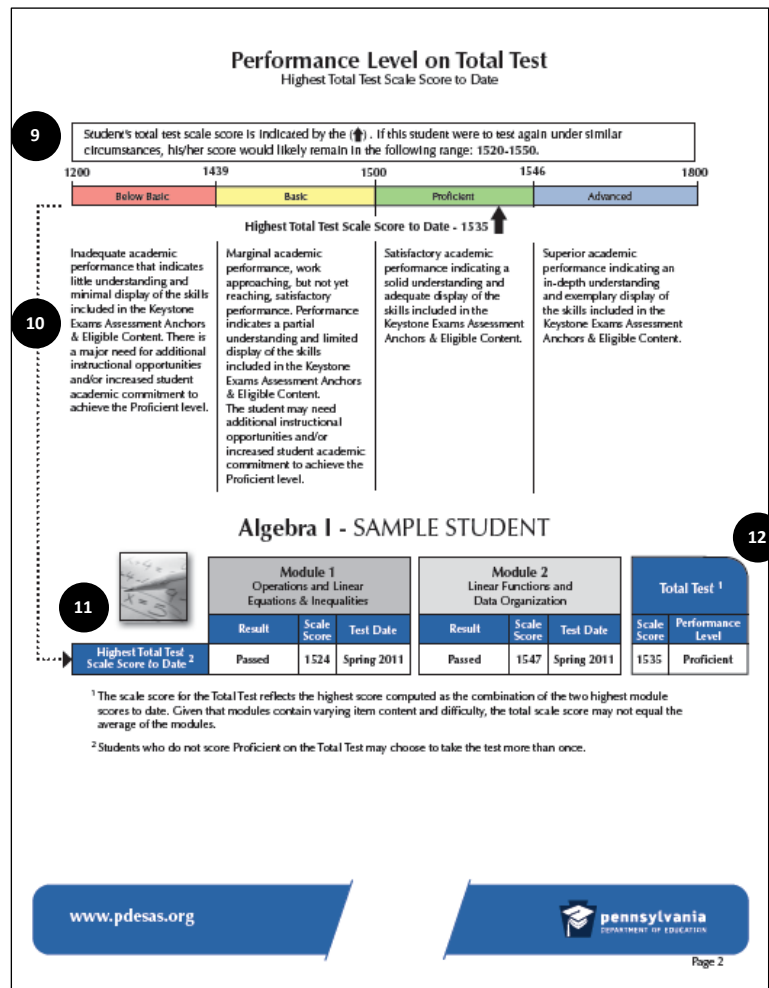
Performance Level on Total Test
Highest Total Test Scale Score to Date

9

Student's total test scale score is indicated by the (⬆). If this student were to test again under similar circumstances, his/her score would likely remain in the following range: 1520-1550.

1200 1439 1500 1546 1800

| Below Basic | Basic | Proficient | Advanced |
|---|---|---|---|

Highest Total Test Scale Score to Date - 1535

10

Inadequate academic performance that indicates little understanding and minimal display of the skills included in the Keystone Exams Assessment Anchors & Eligible Content. There is a major need for additional instructional opportunities and/or increased student academic commitment to achieve the Proficient level.

Marginal academic performance, work approaching, but not yet reaching, satisfactory performance. Performance indicates a partial understanding and limited display of the skills included in the Keystone Exams Assessment Anchors & Eligible Content. The student may need additional instructional opportunities and/or increased student academic commitment to achieve the Proficient level.

Satisfactory academic performance indicating a solid understanding and adequate display of the skills included in the Keystone Exams Assessment Anchors & Eligible Content.

Superior academic performance indicating an in-depth understanding and exemplary display of the skills included in the Keystone Exams Assessment Anchors & Eligible Content.

Algebra I - SAMPLE STUDENT

11

12

| | Module 1 Operations and Linear Equations & Inequalities | | | Module 2 Linear Functions and Data Organization | | | Total Test $^1$ | |
|---|---|---|---|---|---|---|---|---|
| | Result | Scale Score | Test Date | Result | Scale Score | Test Date | Scale Score | Performance Level |
| Highest Total Test Scale Score to Date $^2$ | Passed | 1524 | Spring 2011 | Passed | 1547 | Spring 2011 | 1535 | Proficient |

$^1$ The scale score for the Total Test reflects the highest score computed as the combination of the two highest module scores to date. Given that modules contain varying item content and difficulty, the total scale score may not equal the average of the modules.

$^2$ Students who do not score Proficient on the Total Test may choose to take the test more than once.

www.pdesas.org

pennsylvania
DEPARTMENT OF EDUCATION

Page 2